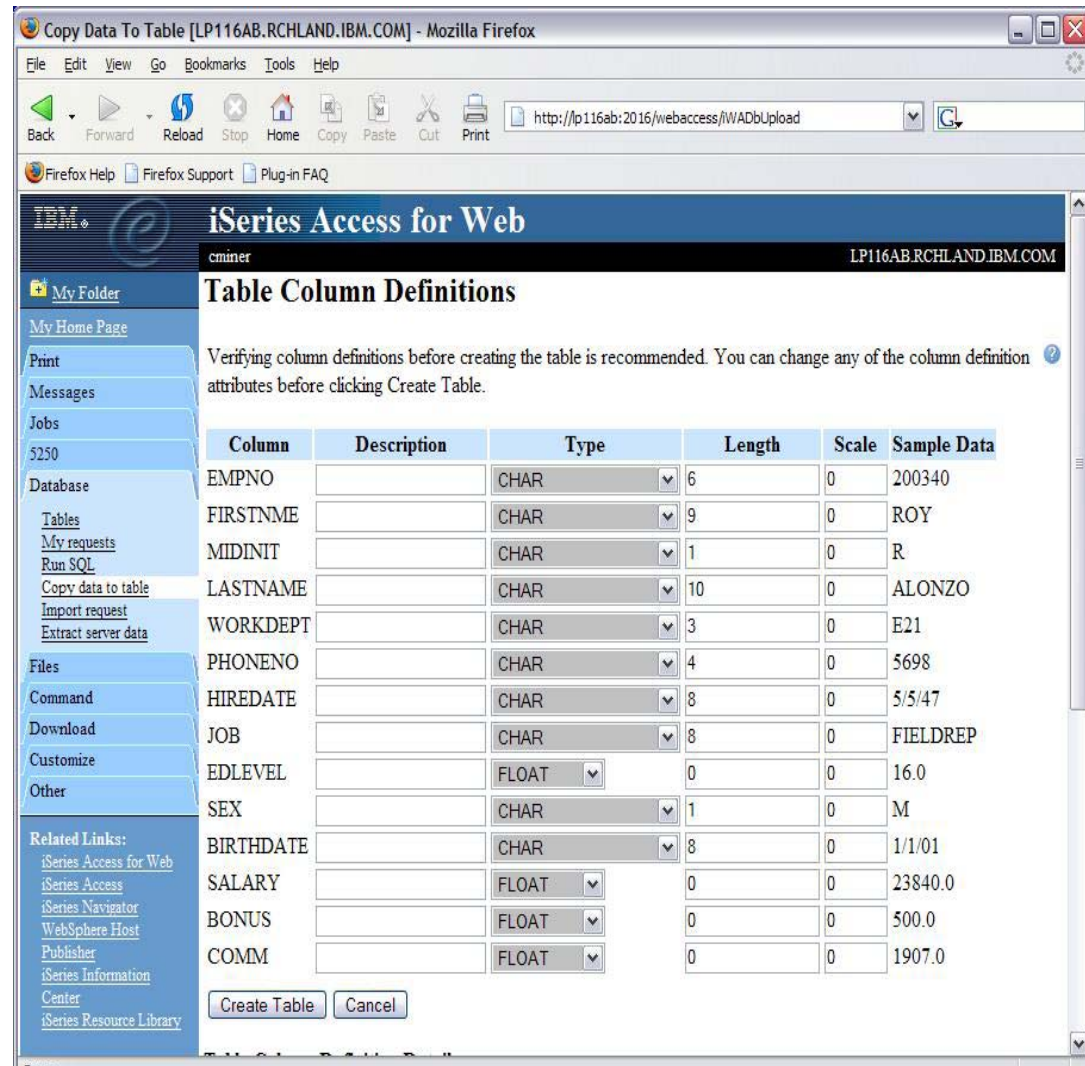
Copy Data To Table [LP116AB.RCHLAND.IBM.COM] - Mozilla Firefox

File Edit View Go Bookmarks Tools Help

Back Forward Reload Stop Home Copy Paste Cut Print

http://lp116ab:2016/webaccess/iWADbUpload

Firefox Help Firefox Support Plug-in FAQ

IBM.

iSeries Access for Web

cminer

LP116AB.RCHLAND.IBM.COM

My Folder
My Home Page
Print
Messages
Jobs
5250
Database
Tables
My requests
Run SQL
Copy data to table
Import request
Extract server data
Files
Command
Download
Customize
Other

Related Links:
iSeries Access for Web
iSeries Access
iSeries Navigator
WebSphere Host Publisher
iSeries Information Center
iSeries Resource Library

Table Column Definitions

Verifying column definitions before creating the table is recommended. You can change any of the column definition attributes before clicking Create Table.

| Column | Description | Type | Length | Scale | Sample Data |
|---|---|---|---|---|---|
| EMPNO | | CHAR | 6 | 0 | 200340 |
| FIRSTNME | | CHAR | 9 | 0 | ROY |
| MIDINIT | | CHAR | 1 | 0 | R |
| LASTNAME | | CHAR | 10 | 0 | ALONZO |
| WORKDEPT | | CHAR | 3 | 0 | E21 |
| PHONENO | | CHAR | 4 | 0 | 5698 |
| HIREDATE | | CHAR | 8 | 0 | 5/5/47 |
| JOB | | CHAR | 8 | 0 | FIELDREP |
| EDLEVEL | | FLOAT | 0 | 0 | 16.0 |
| SEX | | CHAR | 1 | 0 | M |
| BIRTHDATE | | CHAR | 8 | 0 | 1/1/01 |
| SALARY | | FLOAT | 0 | 0 | 23840.0 |
| BONUS | | FLOAT | 0 | 0 | 500.0 |
| COMM | | FLOAT | 0 | 0 | 1907.0 |

Create Table Cancel

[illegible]